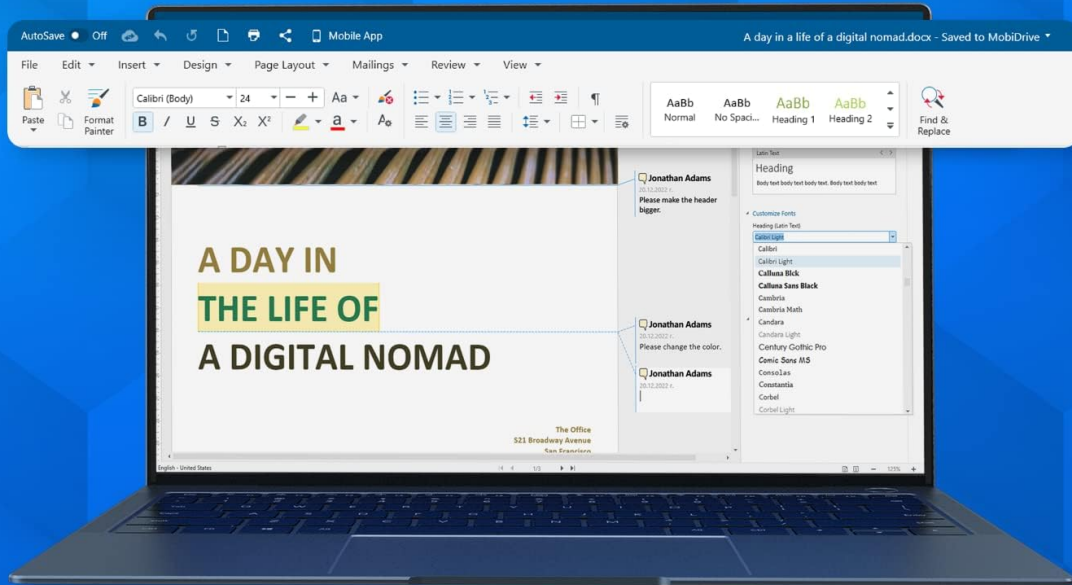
AutoSave Off Mobile App A day in a life of a digital nomad.docx - Saved to MobiDrive

File Edit Insert Design Page Layout Mailings Review View

Paste Format Painter Calibri (Body) 24 Aa B I U S $X_2$ $X^2$ a

AaBb Normal AaBb No Spaci... AaBb Heading 1 AaBb Heading 2 Find & Replace

Jonathan Adams
20.12.2022 г.
Please make the header bigger.

A DAY IN
THE LIFE OF
A DIGITAL NOMAD

Jonathan Adams
20.12.2022 г.
Please change the color.

Jonathan Adams
20.12.2022 г.

The Office
521 Broadway Avenue
San Francisco

Latin Text
Heading
Body text body text body text. Body text body text

Customize Fonts
Heading (Latin Text)
Calibri Light
Calibri
Calibri Light
Calluna Blck
Calluna Sans Black
Cambria
Cambria Math
Candara
Candara Light
Century Gothic Pro
Comic Sans MS
Consolas
Constantia
Corbel
Corbel Light

English - United States
1/3
125%